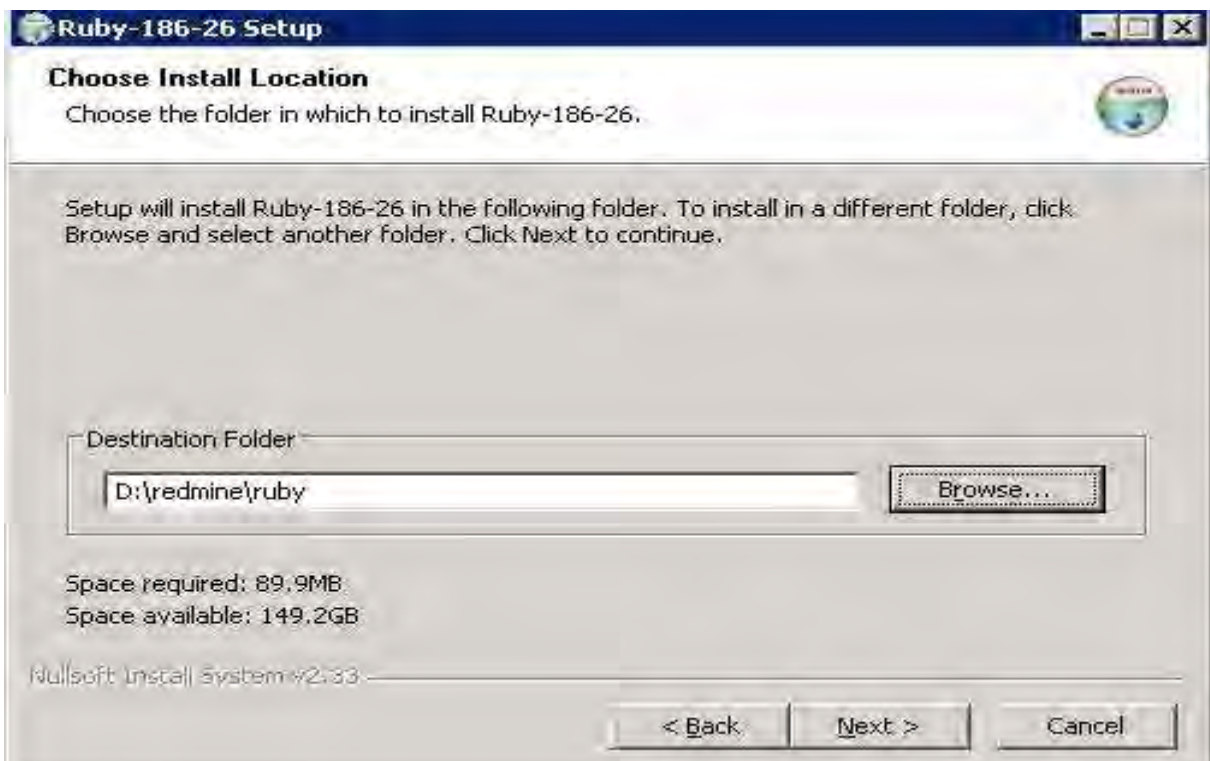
Ruby-186-26 Setup

Choose Install Location
Choose the folder in which to install Ruby-186-26.

Setup will install Ruby-186-26 in the following folder. To install in a different folder, click Browse and select another folder. Click Next to continue.

Destination Folder
D:\redmine\ruby
Browse...

Space required: 89.9MB
Space available: 149.2GB

Nullsoft Install System v2.33

< Back
Next >
Cancel